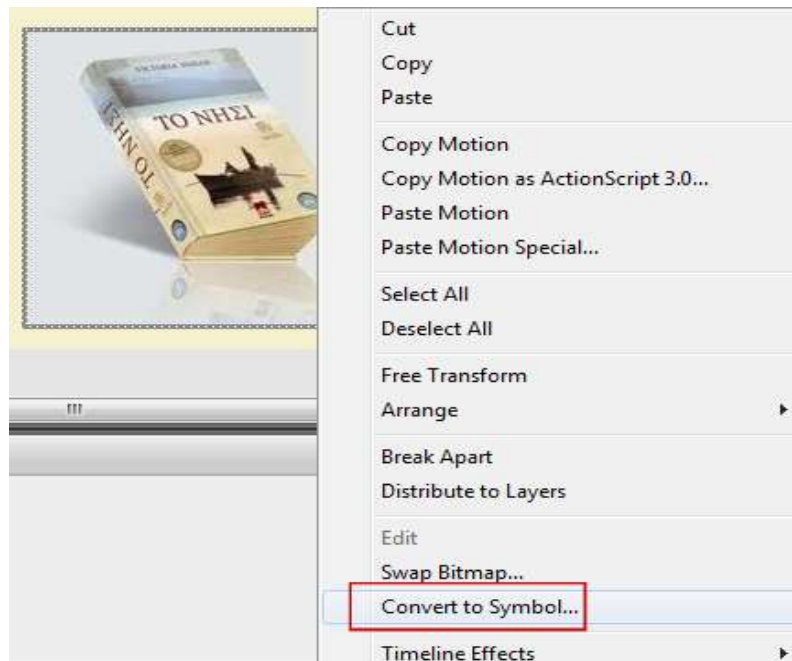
ΤΟ ΝΗΣΙ
ΤΟ ΝΗΣΙ

Cut
Copy
Paste
Copy Motion
Copy Motion as ActionScript 3.0...
Paste Motion
Paste Motion Special...
Select All
Deselect All
Free Transform
Arrange
Break Apart
Distribute to Layers
Edit
Swap Bitmap...
Convert to Symbol...
Timeline Effects